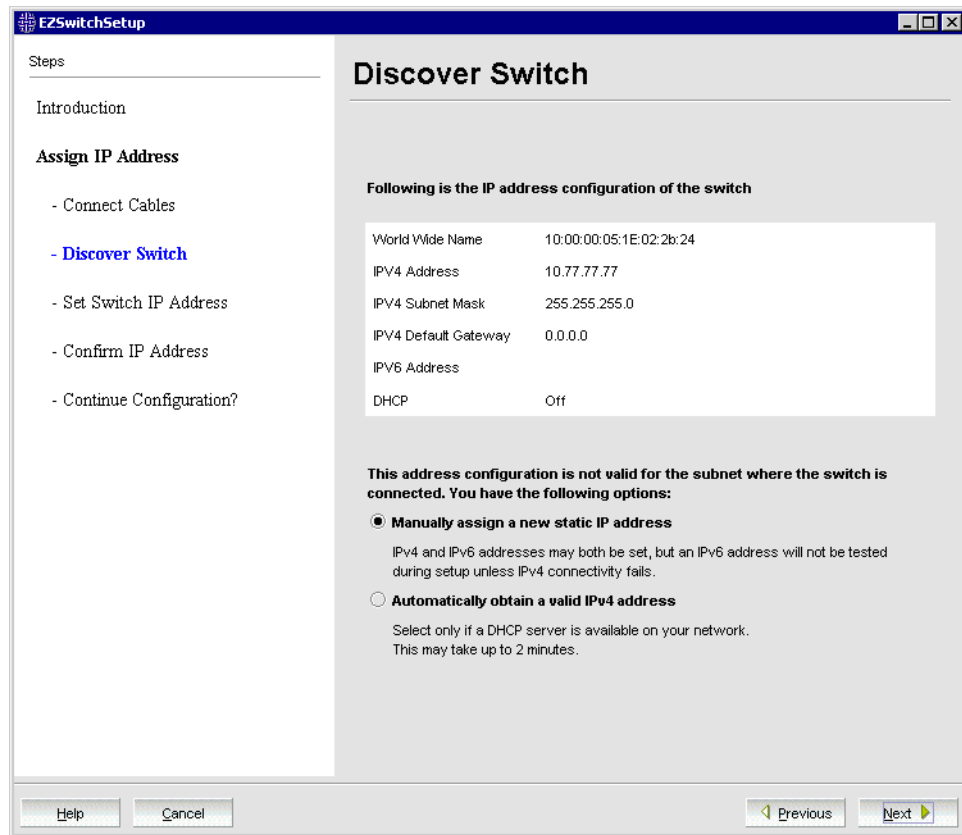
EZSwitchSetup

Steps

Introduction

Assign IP Address

- Connect Cables

- Discover Switch

- Set Switch IP Address

- Confirm IP Address

- Continue Configuration?

Discover Switch

Following is the IP address configuration of the switch

| | |
|---|---|
| World Wide Name | 10:00:00:05:1E:02:2b:24 |
| IPV4 Address | 10.77.77.77 |
| IPV4 Subnet Mask | 255.255.255.0 |
| IPV4 Default Gateway | 0.0.0.0 |
| IPV6 Address | |
| DHCP | Off |

This address configuration is not valid for the subnet where the switch is connected. You have the following options:

Manually assign a new static IP address

IPv4 and IPv6 addresses may both be set, but an IPv6 address will not be tested during setup unless IPv4 connectivity fails.

Automatically obtain a valid IPv4 address

Select only if a DHCP server is available on your network. This may take up to 2 minutes.

Help Cancel Previous Next